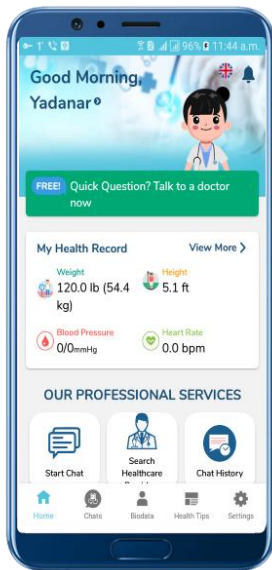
96% 11:44 a.m.

Good Morning, Yadanar

FREE! Quick Question? Talk to a doctor now

My Health Record
View More >

Weight
120.0 lb (54.4 kg)

Height
5.1 ft

Blood Pressure
0/0mmHg

Heart Rate
0.0 bpm

OUR PROFESSIONAL SERVICES

Start Chat

Search Healthcare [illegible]

Chat History

Home
Chats
Biodata
Health Tips
Settings